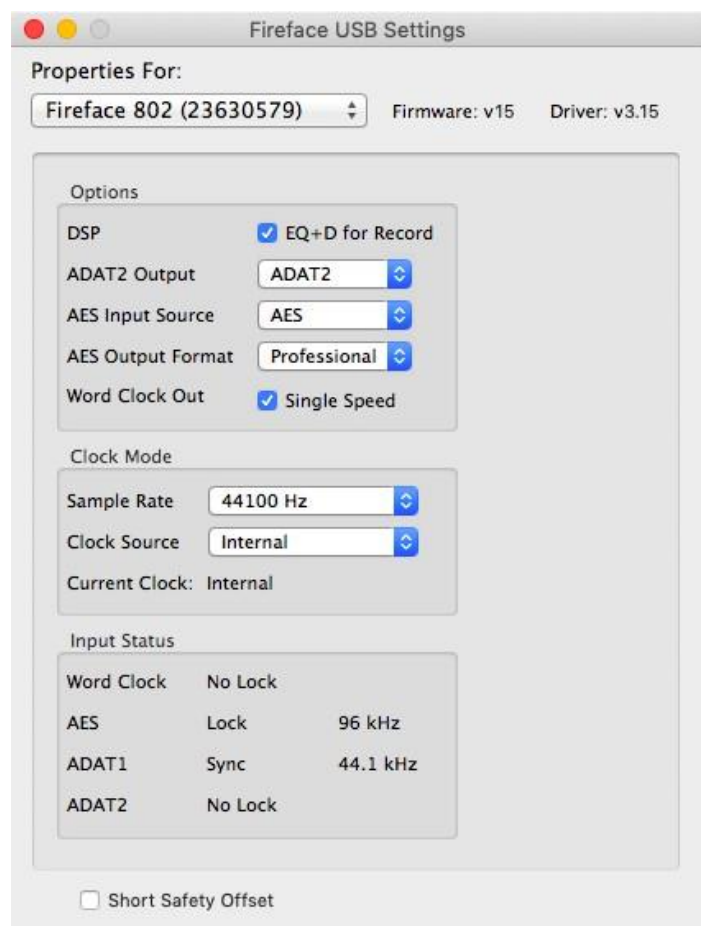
Fireface USB Settings

Properties For:

Fireface 802 (23630579)

Firmware: v15

Driver: v3.15

Options

DSP

EQ+D for Record

ADAT2 Output

ADAT2

AES Input Source

AES

AES Output Format

Professional

Word Clock Out

Single Speed

Clock Mode

Sample Rate

44100 Hz

Clock Source

Internal

Current Clock: Internal

Input Status

| | | |
|---|---|---|
| Word Clock | No Lock | |
| AES | Lock | 96 kHz |
| ADAT1 | Sync | 44.1 kHz |
| ADAT2 | No Lock | |

Short Safety Offset